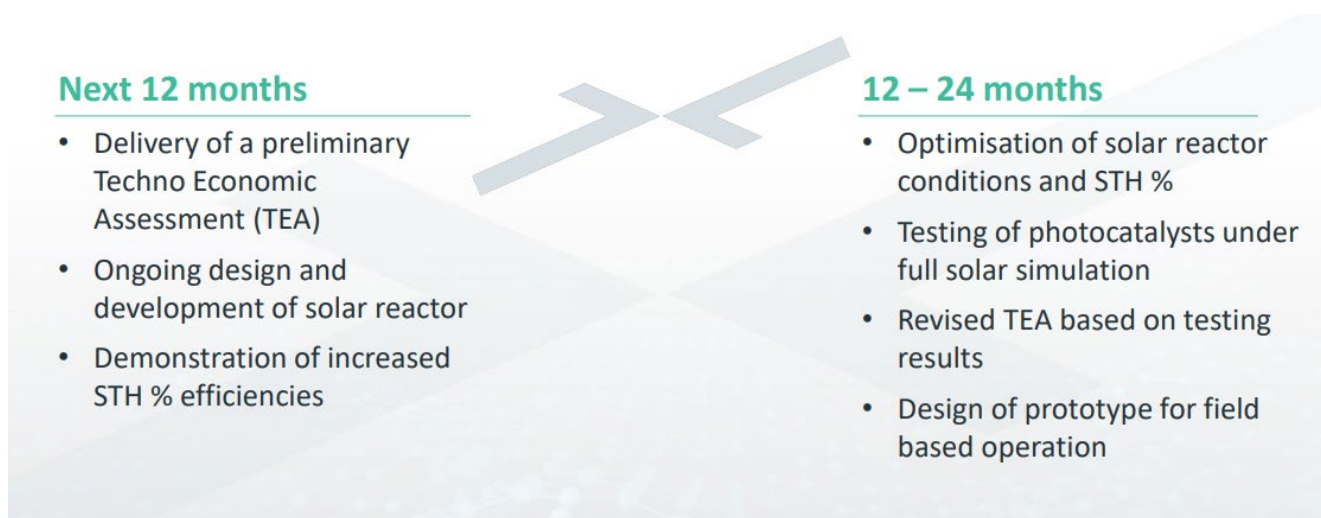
Next 12 months

- Delivery of a preliminary Techno Economic Assessment (TEA)
- Ongoing design and development of solar reactor
- Demonstration of increased STH % efficiencies

12 – 24 months

- Optimisation of solar reactor conditions and STH %
- Testing of photocatalysts under full solar simulation
- Revised TEA based on testing results
- Design of prototype for field based operation